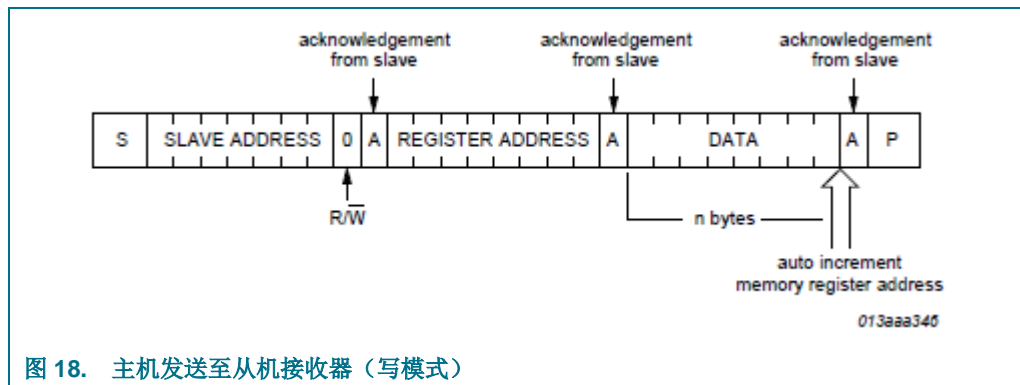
acknowledgement from slave

acknowledgement from slave

acknowledgement from slave

| S | SLAVE ADDRESS | 0 | A | REGISTER ADDRESS | A | DATA | A | P |
|---|---|---|---|---|---|---|---|---|

R/$\overline{W}$

n bytes

auto increment memory register address

013aaa346

图 18. 主机发送至从机接收器（写模式）